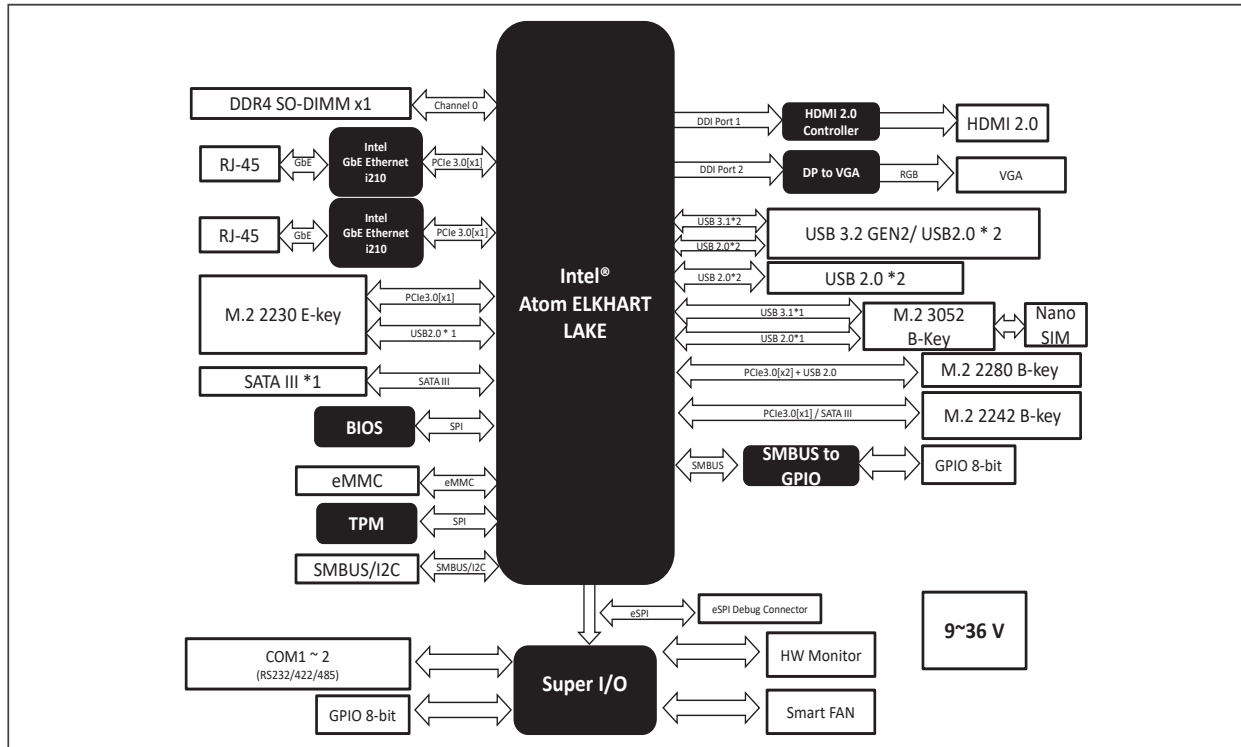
DDR4 SO-DIMM x1
Channel 0
RJ-45
GbE
Intel GbE Ethernet i210
PCIe 3.0[x1]
RJ-45
GbE
Intel GbE Ethernet i210
PCIe 3.0[x1]
M.2 2230 E-key
PCIe3.0[x1]
USB2.0 * 1
SATA III *1
SATA III
BIOS
SPI
eMMC
eMMC
TPM
SPI
SMBUS/I2C
SMBUS/I2C

Intel®
Atom ELKHART
LAKE

DDI Port 1
HDMI 2.0 Controller
HDMI 2.0
DDI Port 2
DP to VGA
RGB
VGA
USB 3.1*2
USB 2.0*2
USB 3.2 GEN2/ USB2.0 * 2
USB 2.0*2
USB 2.0 *2
USB 3.1*1
USB 2.0*1
M.2 3052 B-Key
Nano SIM
PCIe3.0[x2] + USB 2.0
M.2 2280 B-key
PCIe3.0[x1] / SATA III
M.2 2242 B-key
SMBUS
SMBUS to GPIO
GPIO 8-bit

eSPI
eSPI Debug Connector
9~36 V
COM1 ~ 2
(RS232/422/485)
GPIO 8-bit
Super I/O
HW Monitor
Smart FAN